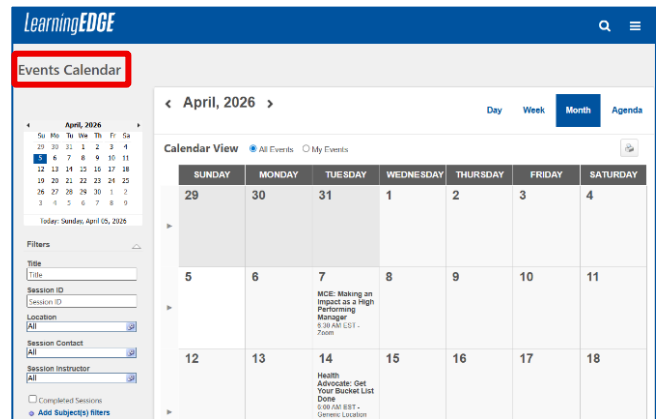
LearningEDGE

Events Calendar

April, 2026

| Su | Mo | Tu | We | Th | Fr | Sa |
|---|---|---|---|---|---|---|
| 29 | 30 | 31 | 1 | 2 | 3 | 4 |
| 5 | 6 | 7 | 8 | 9 | 10 | 11 |
| 12 | 13 | 14 | 15 | 16 | 17 | 18 |
| 19 | 20 | 21 | 22 | 23 | 24 | 25 |
| 26 | 27 | 28 | 29 | 30 | 1 | 2 |
| 3 | 4 | 5 | 6 | 7 | 8 | 9 |

Today: Sunday, April 05, 2026

Filters

Title
Title

Session ID
Session ID

Location
All

Session Contact
All

Session Instructor
All

Completed Sessions

Add Subject(s) filters

April, 2026

Day Week Month Agenda

Calendar View All Events My Events

| SUNDAY | MONDAY | TUESDAY | WEDNESDAY | THURSDAY | FRIDAY | SATURDAY |
|---|---|---|---|---|---|---|
| 29 | 30 | 31 | 1 | 2 | 3 | 4 |
| 5 | 6 | 7 MCE: Making an Impact as a High Performing Manager 8:30 AM EST - Zoom | 8 | 9 | 10 | 11 |
| 12 | 13 | 14 Health Advocate: Get Your Bucket List Done 8:00 AM EST - Generic Location | 15 | 16 | 17 | 18 |